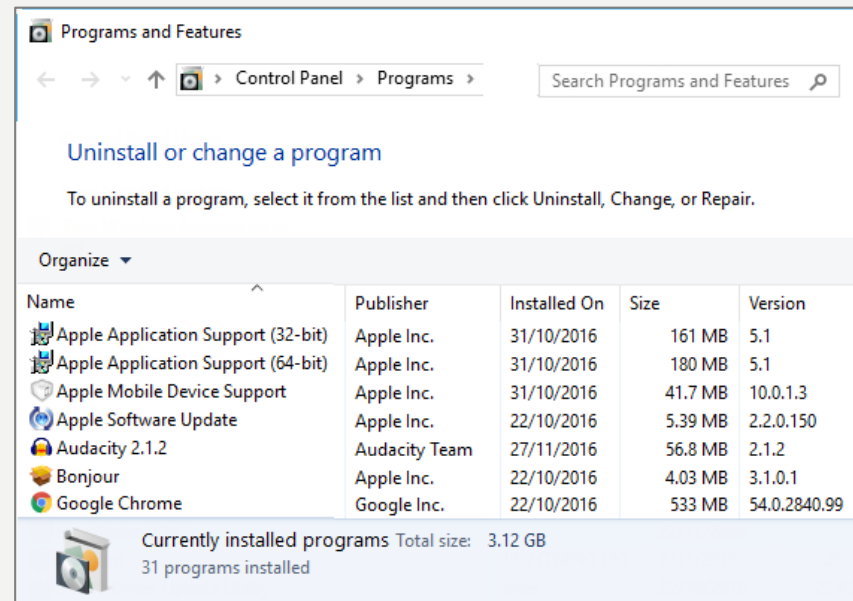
Programs and Features

Control Panel › Programs ›

Search Programs and Features

Uninstall or change a program

To uninstall a program, select it from the list and then click Uninstall, Change, or Repair.

Organize ▾

| Name | Publisher | Installed On | Size | Version |
|---|---|---|---|---|
| Apple Application Support (32-bit) | Apple Inc. | 31/10/2016 | 161 MB | 5.1 |
| Apple Application Support (64-bit) | Apple Inc. | 31/10/2016 | 180 MB | 5.1 |
| Apple Mobile Device Support | Apple Inc. | 31/10/2016 | 41.7 MB | 10.0.1.3 |
| Apple Software Update | Apple Inc. | 22/10/2016 | 5.39 MB | 2.2.0.150 |
| Audacity 2.1.2 | Audacity Team | 27/11/2016 | 56.8 MB | 2.1.2 |
| Bonjour | Apple Inc. | 22/10/2016 | 4.03 MB | 3.1.0.1 |
| Google Chrome | Google Inc. | 22/10/2016 | 533 MB | 54.0.2840.99 |

Currently installed programs Total size: 3.12 GB
31 programs installed